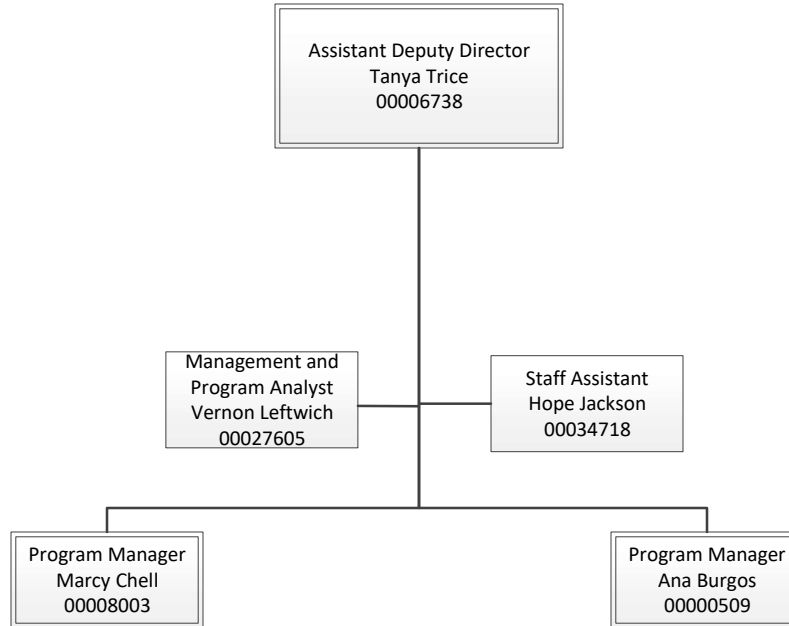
Assistant Deputy Director
Tanya Trice
00006738

Management and Program Analyst
Vernon Leftwich
00027605

Staff Assistant
Hope Jackson
00034718

Program Manager
Marcy Chell
00008003

Program Manager
Ana Burgos
00000509